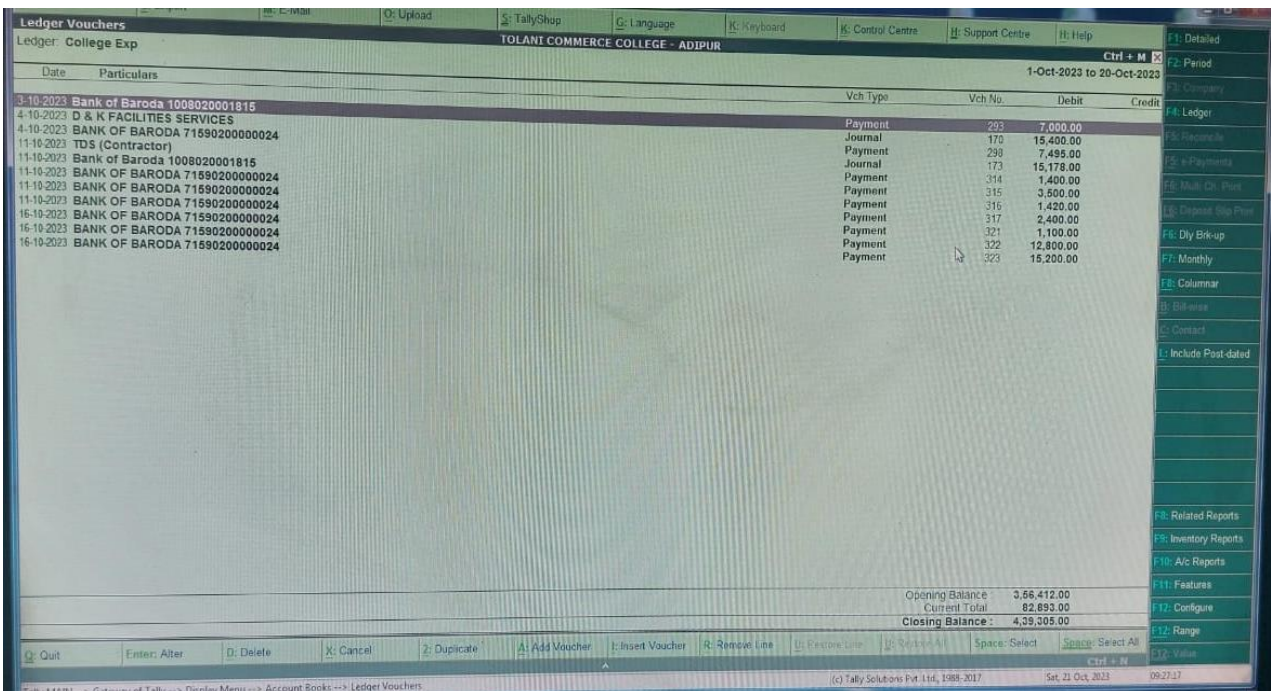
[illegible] M: E-Mail O: Upload S: TallyShop G: Language K: Keyboard K: Control Centre H: Support Centre H: Help

Ledger Vouchers
Ledger: College Exp
TOLANI COMMERCE COLLEGE - ADIPUR
Ctrl + M
1-Oct-2023 to 20-Oct-2023

| Date | Particulars | Vch Type | Vch No. | Debit | Credit |
|---|---|---|---|---|---|
| 3-10-2023 | Bank of Baroda 1008020001815 | Payment | 293 | 7,000.00 | |
| 4-10-2023 | D & K FACILITIES SERVICES | Journal | 170 | 15,400.00 | |
| 4-10-2023 | BANK OF BARODA 71590200000024 | Payment | 298 | 7,495.00 | |
| 11-10-2023 | TDS (Contractor) | Journal | 173 | 15,178.00 | |
| 11-10-2023 | Bank of Baroda 1008020001815 | Payment | 314 | 1,400.00 | |
| 11-10-2023 | BANK OF BARODA 71590200000024 | Payment | 315 | 3,500.00 | |
| 11-10-2023 | BANK OF BARODA 71590200000024 | Payment | 316 | 1,420.00 | |
| 11-10-2023 | BANK OF BARODA 71590200000024 | Payment | 317 | 2,400.00 | |
| 16-10-2023 | BANK OF BARODA 71590200000024 | Payment | 321 | 1,100.00 | |
| 16-10-2023 | BANK OF BARODA 71590200000024 | Payment | 322 | 12,800.00 | |
| 16-10-2023 | BANK OF BARODA 71590200000024 | Payment | 323 | 15,200.00 | |

Opening Balance : 3,56,412.00
Current Total 82,893.00
Closing Balance : 4,39,305.00

Q: Quit Enter: Alter D: Delete X: Cancel 2: Duplicate A: Add Voucher I: Insert Voucher R: Remove Line U: Restore Line U: Restore All Space: Select Space: Select All
Ctrl + N

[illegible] Gateway of Tally --> Display Menu --> Account Books --> Ledger Vouchers
(c) Tally Solutions Pvt Ltd., 1988-2017 Sat, 21 Oct, 2023 09:27:17

F1: Detailed
F2: Period
F3: Company
F4: Ledger
F5: Reconcile
F5: e-Payments
F6: Multi Ch. Print
F6: Deposit Slip Print
F6: Dly Brk-up
F7: Monthly
F8: Columnar
B: Bill-wise
C: Contact
L: Include Post-dated
F8: Related Reports
F9: Inventory Reports
F10: A/c Reports
F11: Features
F12: Configure
F12: Range
F12: Value